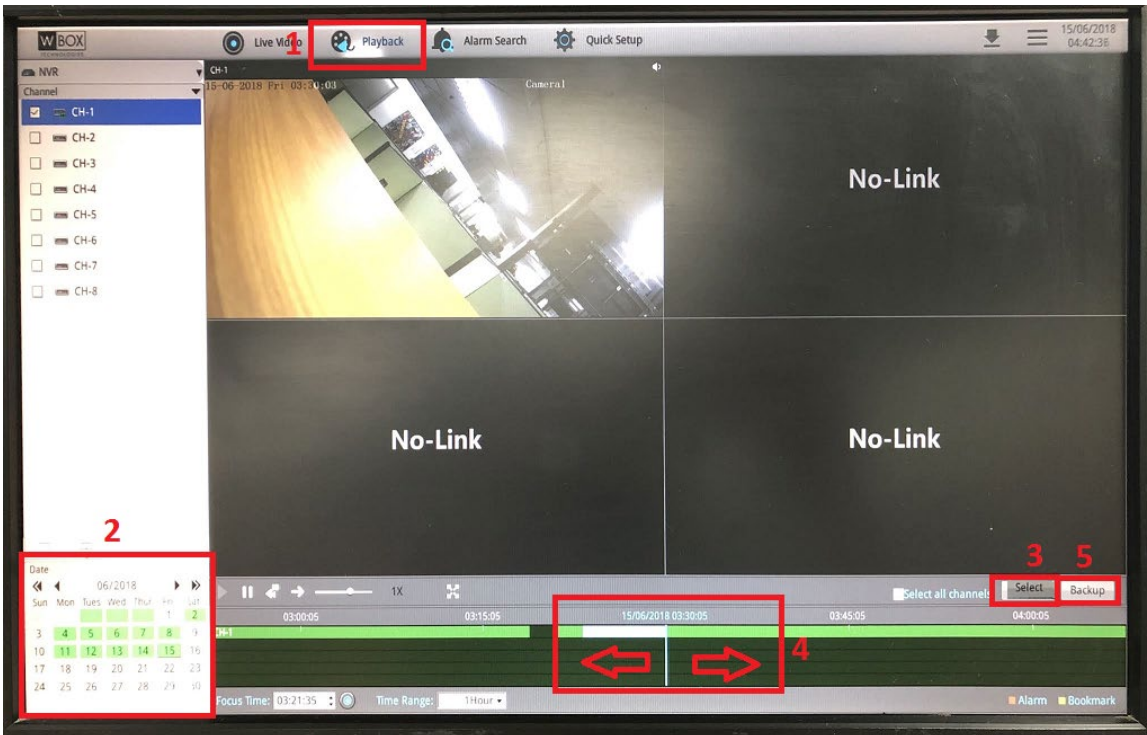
W BOX
TECHNOLOGIES

Live Video 1 Playback Alarm Search Quick Setup

15/06/2018
04:42:38

NVR
Channel
CH-1
CH-2
CH-3
CH-4
CH-5
CH-6
CH-7
CH-8

CH-1
15-06-2018 Fri 03:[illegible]:03
Camera1

No-Link

No-Link

No-Link

2

Date
06/2018

| Sun | Mon | Tues | Wed | Thur | Fri | Sat |
|---|---|---|---|---|---|---|
| | | | | | 1 | 2 |
| 3 | 4 | 5 | 6 | 7 | 8 | 9 |
| 10 | 11 | 12 | 13 | 14 | 15 | 16 |
| 17 | 18 | 19 | 20 | 21 | 22 | 23 |
| 24 | 25 | 26 | 27 | 28 | 29 | 30 |

1X

3 5
Select all channels Select Backup

03:00:05 03:15:05 15/06/2018 03:30:05 03:45:05 04:00:05
CH-1

4

Focus Time: 03:21:35 Time Range: 1Hour

Alarm Bookmark